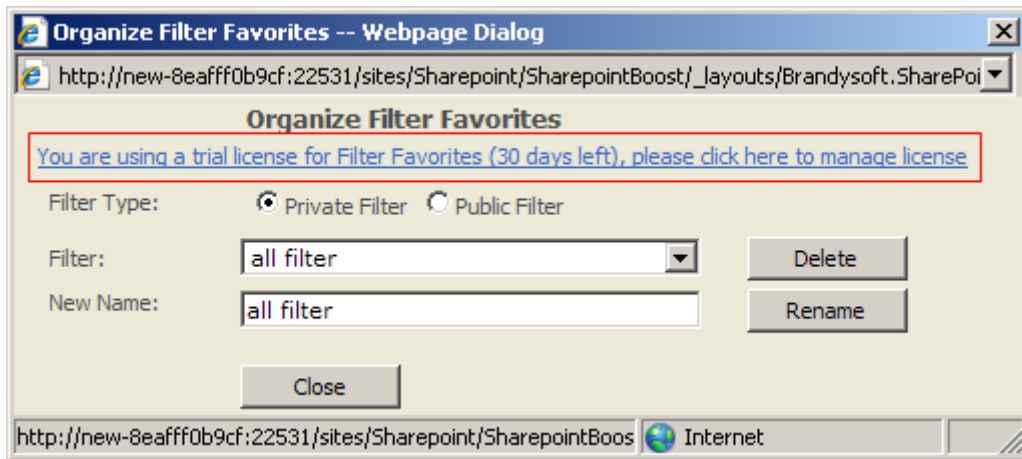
Organize Filter Favorites -- Webpage Dialog

http://new-8eafff0b9cf:22531/sites/Sharepoint/SharepointBoost/_layouts/Brandysoft.SharePoi

Organize Filter Favorites

You are using a trial license for Filter Favorites (30 days left), please click here to manage license

Filter Type: Private Filter Public Filter

Filter: all filter

Delete

New Name: all filter

Rename

Close

http://new-8eafff0b9cf:22531/sites/Sharepoint/SharepointBoos

Internet